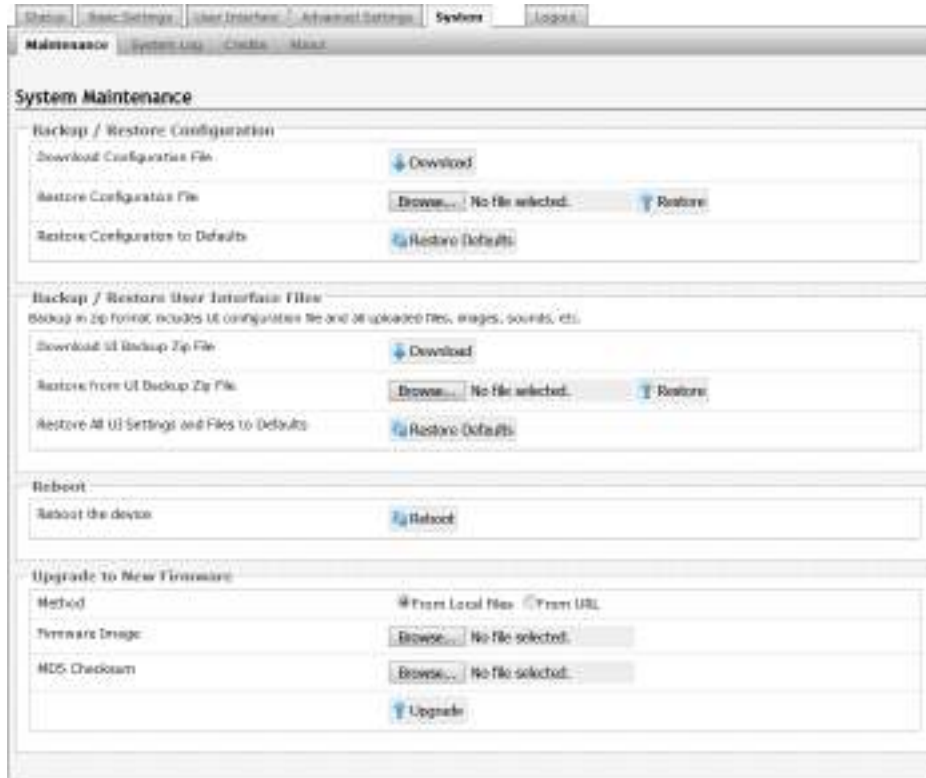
Status | Basic Settings | User Interface | Advanced Settings | System | Logout

Maintenance | System Log | Credits | About

System Maintenance

Backup / Restore Configuration

Download Configuration File
Download

Restore Configuration File
Browse... No file selected.
Restore

Restore Configuration to Defaults
Restore Defaults

Backup / Restore User Interface Files
Backup in zip format. includes UI configuration file and all uploaded files, images, sounds, etc.

Download UI Backup Zip File
Download

Restore from UI Backup Zip File
Browse... No file selected.
Restore

Restore All UI Settings and Files to Defaults
Restore Defaults

Reboot

Reboot the device
Reboot

Upgrade to New Firmware

Method
From Local files From URL

Firmware Image
Browse... No file selected.

MD5 Checksum
Browse... No file selected.

Upgrade